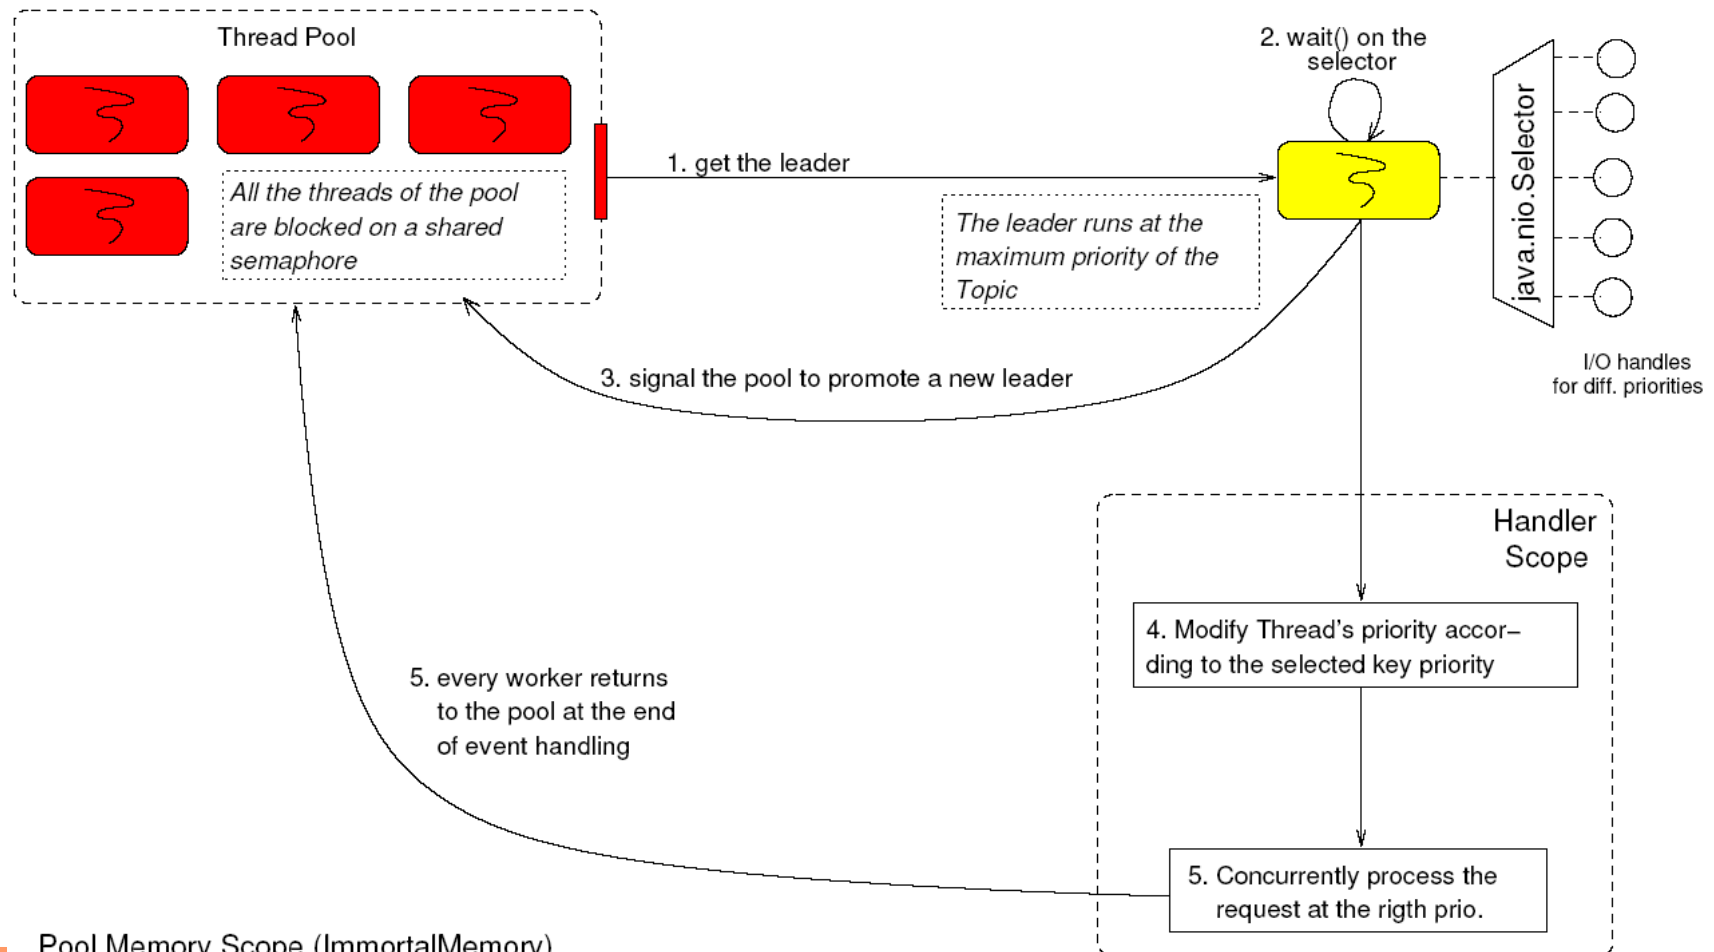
Thread Pool

All the threads of the pool are blocked on a shared semaphore

1. get the leader

2. wait() on the selector

The leader runs at the maximum priority of the Topic

java.nio.Selector

I/O handles for diff. priorities

3. signal the pool to promote a new leader

Handler Scope

4. Modify Thread's priority according to the selected key priority

5. every worker returns to the pool at the end of event handling

5. Concurrently process the request at the rigth prio.

Pool Memory Scope (ImmortalMemory)